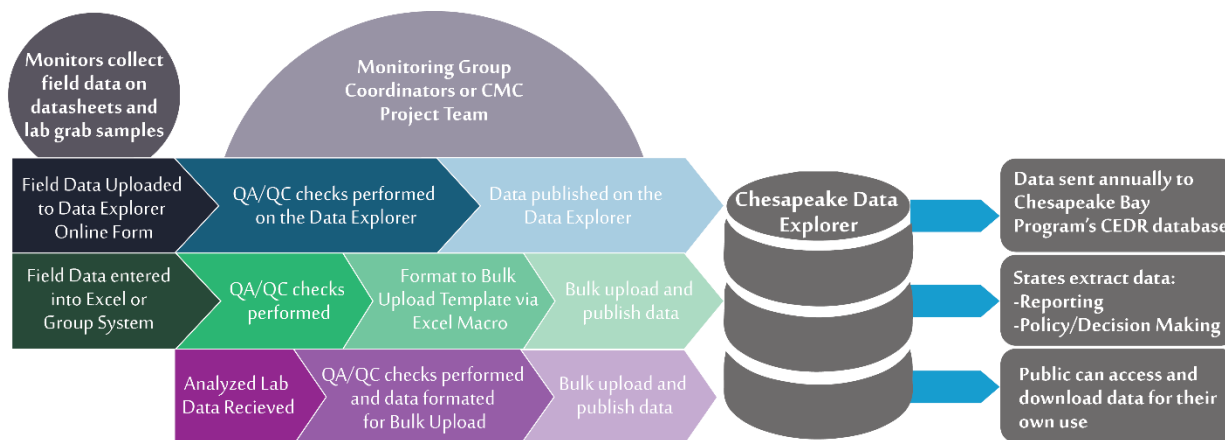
Monitors collect field data on datasheets and lab grab samples

Monitoring Group Coordinators or CMC Project Team

Field Data Uploaded to Data Explorer Online Form

QA/QC checks performed on the Data Explorer

Data published on the Data Explorer

Field Data entered into Excel or Group System

QA/QC checks performed

Format to Bulk Upload Template via Excel Macro

Bulk upload and publish data

Analyzed Lab Data Recieved

QA/QC checks performed and data formated for Bulk Upload

Bulk upload and publish data

Chesapeake Data Explorer

Data sent annually to Chesapeake Bay Program's CEDR database

States extract data:
-Reporting
-Policy/Decision Making

Public can access and download data for their own use